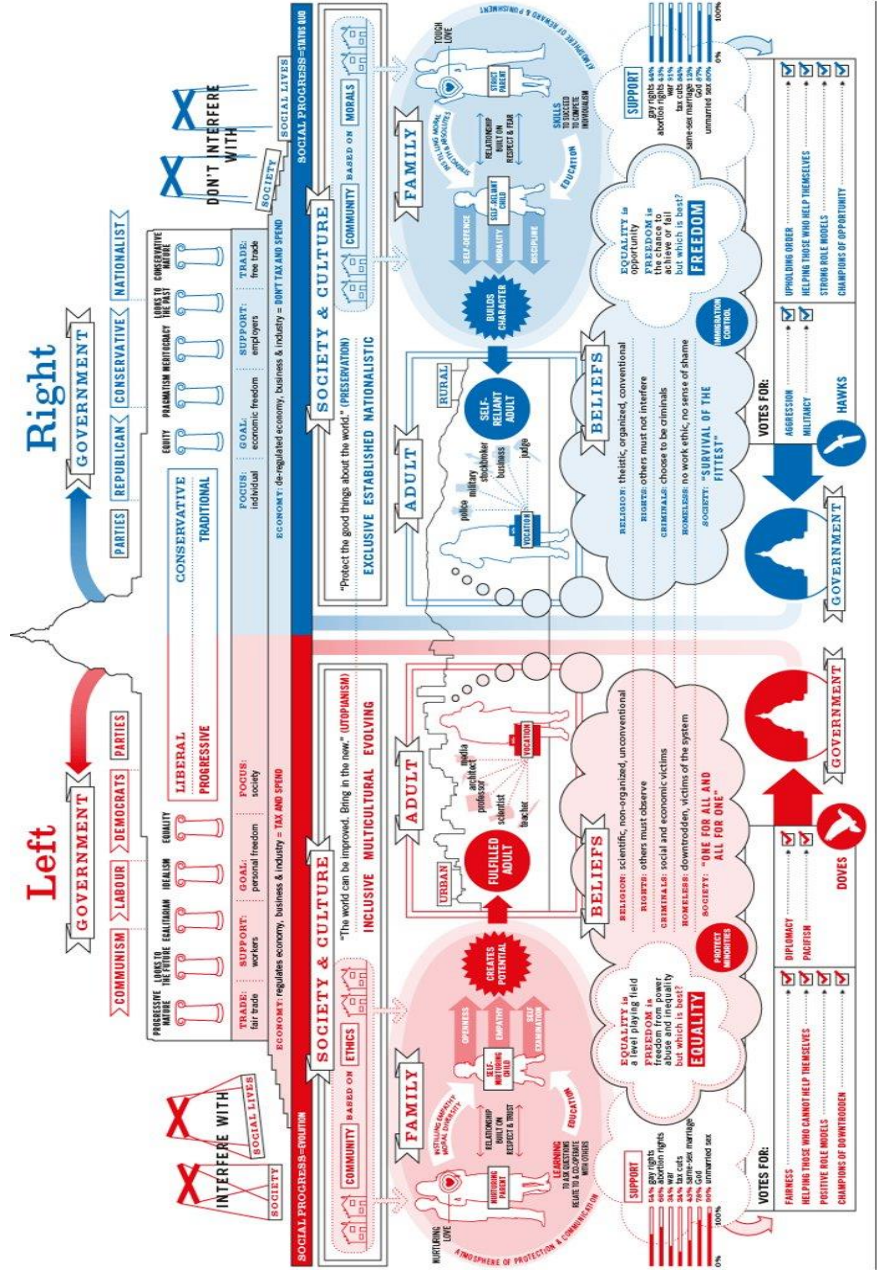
Left

GOVERNMENT

COMMUNISM LABOUR DEMOCRATS PARTIES

PROGRESSIVE NATURE
LOOKS TO THE FUTURE
EGALITARIAN
IDEALISM
EQUALITY

LIBERAL
PROGRESSIVE

TRADE: fair trade
SUPPORT: workers
GOAL: personal freedom
FOCUS: society

ECONOMY: regulates economy, business & industry = TAX AND SPEND

INTERFERE WITH
SOCIAL LIVES
SOCIETY

SOCIAL PROGRESS=EVOLUTION

SOCIETY & CULTURE

COMMUNITY BASED ON ETHICS

"The world can be improved. Bring in the new." (UTOPIANISM)
INCLUSIVE MULTICULTURAL EVOLVING

FAMILY

NURTURING LOVE
NURTURING PARENT
INSTILLING EMPATHY MORAL STRENGTH
RELATIONSHIP BUILT ON RESPECT & TRUST
SELF-NURTURING CHILD
LEARNING TO ASK QUESTIONS RELATE TO & COOPERATE WITH OTHERS
EDUCATION
OPENNESS
EMPATHY
SELF EXAMINATION
CREATES POTENTIAL

A ATMOSPHERE OF PROTECTION & COMMUNICATION

ADULT
URBAN
FULFILLED ADULT
media
architect
professor
scientist
teacher
VOCATION

BELIEFS
RELIGION: scientific, non-organized, unconventional
RIGHTS: others must observe
CRIMINALS: social and economic victims
HOMELESS: downtrodden, victims of the system
SOCIETY: "ONE FOR ALL AND ALL FOR ONE"

PROTECT MINORITIES

EQUALITY is a level playing field
FREEDOM is freedom from power abuse and inequality
but which is best?
EQUALITY

SUPPORT
54% gay rights
66% abortion rights
15% war
24% tax cuts
43% same-sex marriage
79% God
55% unmarried sex

0% 100%

GOVERNMENT

DOVES

VOTES FOR:
FAIRNESS
HELPING THOSE WHO CANNOT HELP THEMSELVES
POSITIVE ROLE MODELS
CHAMPIONS OF DOWNTRODDEN
DIPLOMACY
PACIFISM

Right

GOVERNMENT

PARTIES REPUBLICAN CONSERVATIVE NATIONALIST

EQUITY
PRAGMATISM
MERITOCRACY
LOOKS TO THE PAST
CONSERVATIVE NATURE

CONSERVATIVE
TRADITIONAL

FOCUS: individual
GOAL: economic freedom
SUPPORT: employers
TRADE: free trade

ECONOMY: de-regulated economy, business & industry = DON'T TAX AND SPEND

DON'T INTERFERE WITH
SOCIETY
SOCIAL LIVES

SOCIAL PROGRESS=STATUS QUO

SOCIETY & CULTURE

COMMUNITY BASED ON MORALS

"Protect the good things about the world." (PRESERVATION)
EXCLUSIVE ESTABLISHED NATIONALISTIC

FAMILY

TOUGH LOVE
STRICT PARENT
INSTILLING MORAL STRENGTH
RELATIONSHIP BUILT ON RESPECT & FEAR
SELF-RELIANT CHILD
SKILLS TO SUCCEED TO COMPETE INDIVIDUALISM
EDUCATION
SELF-DEFENCE
MORALITY
DISCIPLINE
BUILDS CHARACTER

ATMOSPHERE OF REWARD & PUNISHMENT

ADULT
RURAL
SELF-RELIANT ADULT
police
military
stockbroker
business
judge
VOCATION

BELIEFS
RELIGION: theistic, organized, conventional
RIGHTS: others must not interfere
CRIMINALS: choose to be criminals
HOMELESS: no work ethic, no sense of shame
SOCIETY: "SURVIVAL OF THE FITTEST"

IMMIGRATION CONTROL

EQUALITY is opportunity
FREEDOM is the chance to achieve or fail
but which is best?
FREEDOM

SUPPORT
gay rights 44%
abortion rights 43%
war 51%
tax cuts 84%
same-sex marriage 13%
God 87%
unmarried sex 80%

0% 100%

GOVERNMENT

HAWKS

VOTES FOR:
AGGRESSION
MILITANCY
UPHOLDING ORDER
HELPING THOSE WHO HELP THEMSELVES
STRONG ROLE MODELS
CHAMPIONS OF OPPORTUNITY